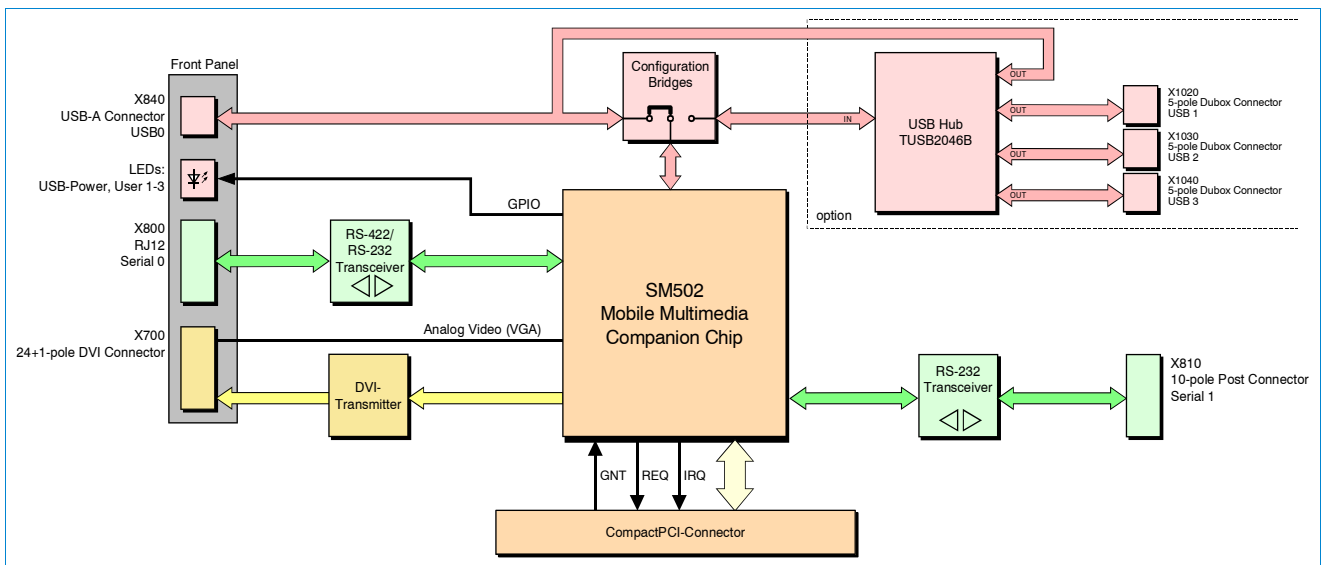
Front Panel

X840
USB-A Connector
USB0

LEDs:
USB-Power, User 1-3

X800
RJ12
Serial 0

X700
24+1-pole DVI Connector

Configuration Bridges

IN

OUT

USB Hub
TUSB2046B

OUT

OUT

OUT

X1020
5-pole Dubox Connector
USB 1

X1030
5-pole Dubox Connector
USB 2

X1040
5-pole Dubox Connector
USB 3

option

GPIO

RS-422/
RS-232
Transceiver

SM502
Mobile Multimedia
Companion Chip

Analog Video (VGA)

DVI-
Transmitter

RS-232
Transceiver

X810
10-pole Post Connector
Serial 1

GNT

REQ

IRQ

CompactPCI-Connector